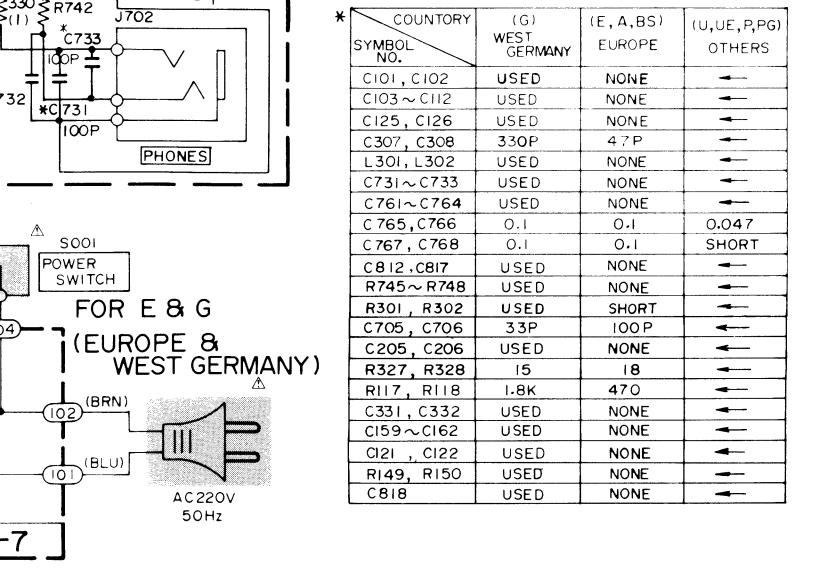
330 (1) R742
J702
* C733
100P
732
*C731
100P
PHONES

⚠ S001
POWER SWITCH
FOR E & G
(EUROPE & WEST GERMANY)
⚠
04
(BRN)
102
(BLU)
101
AC220V
50Hz
-7

*
| COUNTORY / SYMBOL NO. | (G) WEST GERMANY | (E, A, BS) EUROPE | (U, UE, P, PG) OTHERS |
|---|---|---|---|
| C101, C102 | USED | NONE | ← |
| C103 ~ C112 | USED | NONE | ← |
| C125, C126 | USED | NONE | ← |
| C307, C308 | 330P | 47P | ← |
| L301, L302 | USED | NONE | ← |
| C731 ~ C733 | USED | NONE | ← |
| C761 ~ C764 | USED | NONE | ← |
| C765, C766 | 0.1 | 0.1 | 0.047 |
| C767, C768 | 0.1 | 0.1 | SHORT |
| C812, C817 | USED | NONE | ← |
| R745 ~ R748 | USED | NONE | ← |
| R301, R302 | USED | SHORT | ← |
| C705, C706 | 33P | 100P | ← |
| C205, C206 | USED | NONE | ← |
| R327, R328 | 15 | 18 | ← |
| R117, R118 | 1.8K | 470 | ← |
| C331, C332 | USED | NONE | ← |
| C159 ~ C162 | USED | NONE | ← |
| C121, C122 | USED | NONE | ← |
| R149, R150 | USED | NONE | ← |
| C818 | USED | NONE | ← |